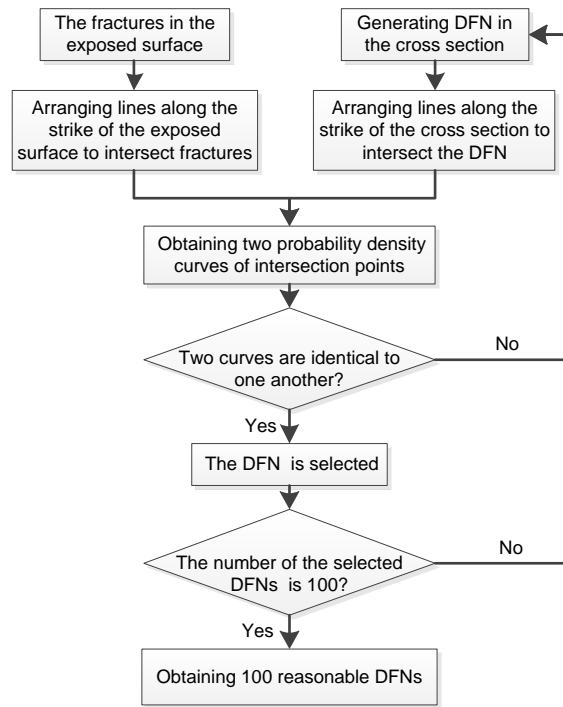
The fractures in the exposed surface

Generating DFN in the cross section

Arranging lines along the strike of the exposed surface to intersect fractures

Arranging lines along the strike of the cross section to intersect the DFN

Obtaining two probability density curves of intersection points

Two curves are identical to one another?

No

Yes

The DFN is selected

The number of the selected DFNs is 100?

No

Yes

Obtaining 100 reasonable DFNs